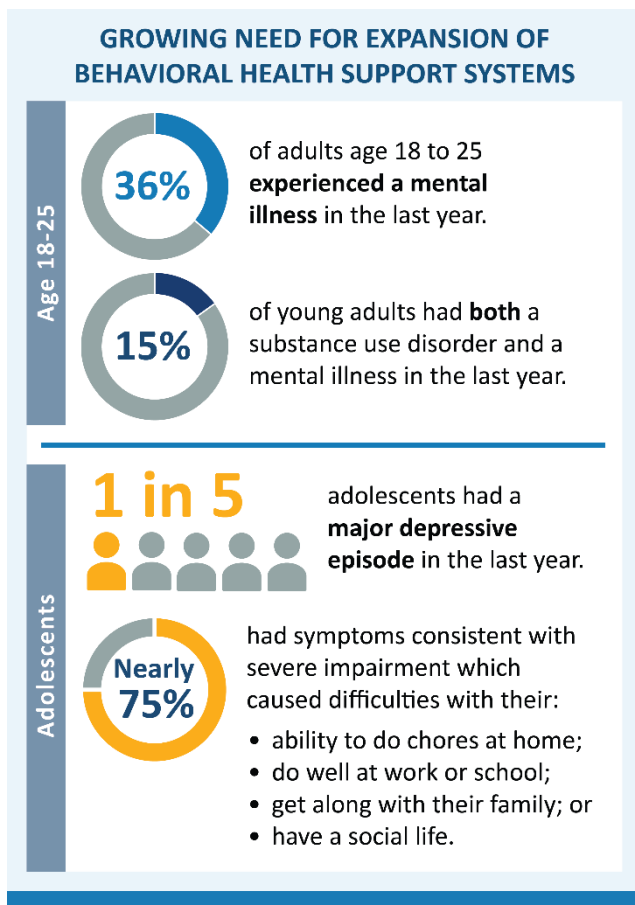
GROWING NEED FOR EXPANSION OF BEHAVIORAL HEALTH SUPPORT SYSTEMS

Age 18-25

36% of adults age 18 to 25 **experienced a mental illness** in the last year.

15% of young adults had **both** a substance use disorder and a mental illness in the last year.

Adolescents

1 in 5 adolescents had a **major depressive episode** in the last year.

Nearly 75% had symptoms consistent with severe impairment which caused difficulties with their:

- ability to do chores at home;
- do well at work or school;
- get along with their family; or
- have a social life.